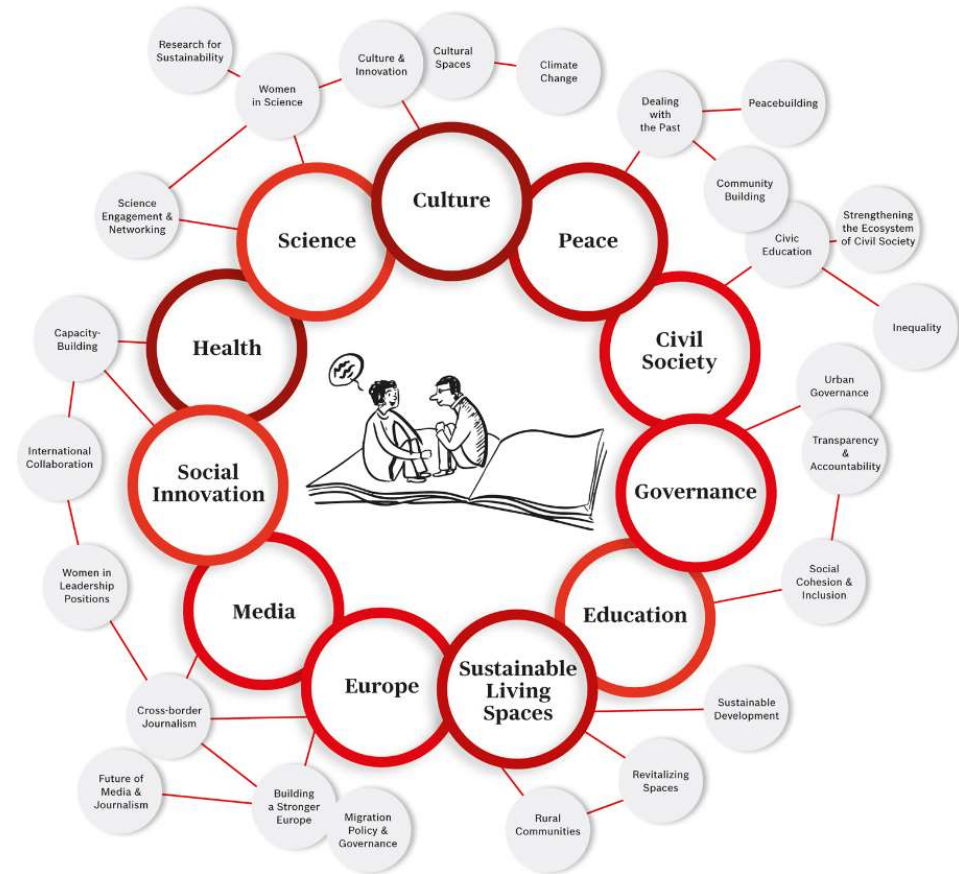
Research for Sustainability

Women in Science

Culture & Innovation

Cultural Spaces

Climate Change

Dealing with the Past

Peacebuilding

Community Building

Strengthening the Ecosystem of Civil Society

Civic Education

Inequality

Science Engagement & Networking

Culture

Science

Peace

Civil Society

Health

Capacity-Building

International Collaboration

Social Innovation

Urban Governance

Transparency & Accountability

Governance

Women in Leadership Positions

Social Cohesion & Inclusion

Media

Education

Europe

Sustainable Living Spaces

Sustainable Development

Cross-border Journalism

Future of Media & Journalism

Building a Stronger Europe

Migration Policy & Governance

Rural Communities

Revitalizing Spaces